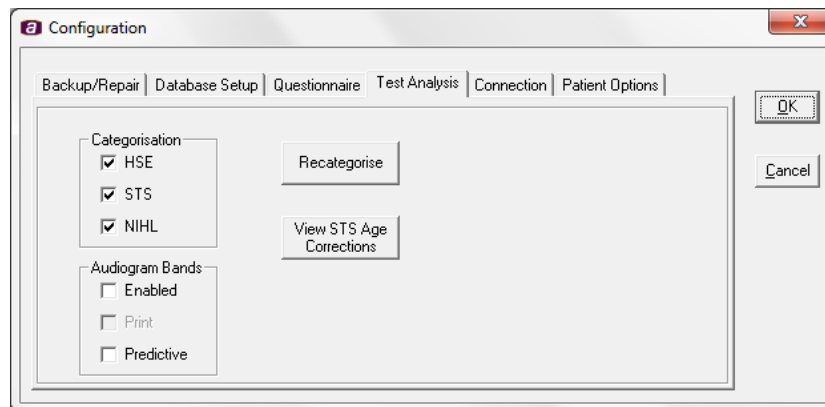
Configuration

Backup/Repair | Database Setup | Questionnaire | Test Analysis | Connection | Patient Options

OK

Cancel

Categorisation
HSE
STS
NIHL

Recategorise

View STS Age Corrections

Audiogram Bands
Enabled
Print
Predictive